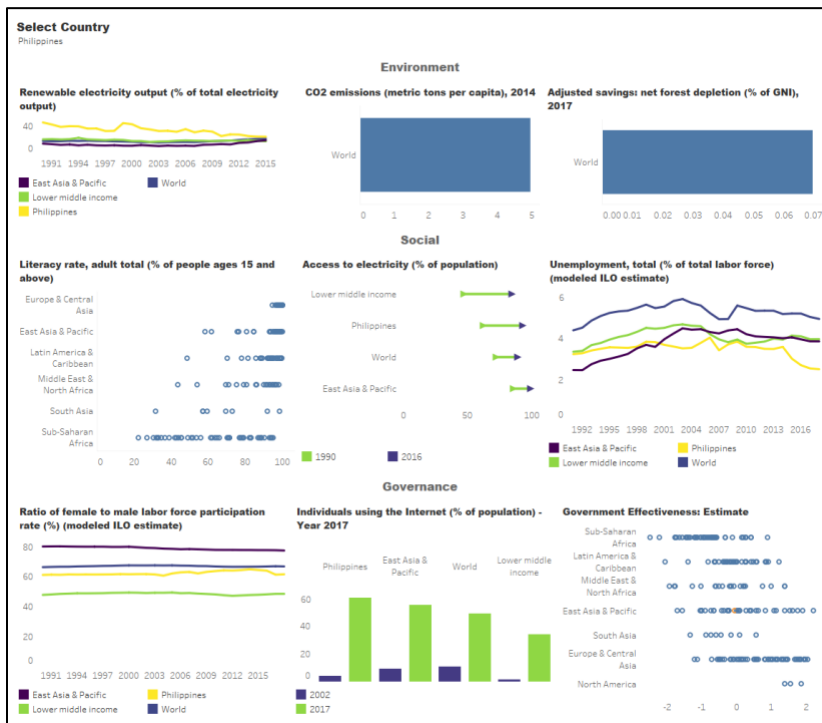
Select Country
Philippines

Environment

Renewable electricity output (% of total electricity output)

40
20
0
1991 1994 1997 2000 2003 2006 2009 2012 2015

East Asia & Pacific
World
Lower middle income
Philippines

CO2 emissions (metric tons per capita), 2014

World

0 1 2 3 4 5

Adjusted savings: net forest depletion (% of GNI), 2017

World

0.00 0.01 0.02 0.03 0.04 0.05 0.06 0.07

Social

Literacy rate, adult total (% of people ages 15 and above)

Europe & Central Asia
East Asia & Pacific
Latin America & Caribbean
Middle East & North Africa
South Asia
Sub-Saharan Africa

0 20 40 60 80 100

Access to electricity (% of population)

Lower middle income
Philippines
World
East Asia & Pacific

0 50 100

1990
2016

Unemployment, total (% of total labor force) (modeled ILO estimate)

6
4
2
0
1992 1995 1998 2001 2004 2007 2010 2013 2016

East Asia & Pacific
Philippines
Lower middle income
World

Governance

Ratio of female to male labor force participation rate (%) (modeled ILO estimate)

80
60
40
20
0
1991 1994 1997 2000 2003 2006 2009 2012 2015

East Asia & Pacific
Philippines
Lower middle income
World

Individuals using the Internet (% of population) - Year 2017

Philippines
East Asia & Pacific
World
Lower middle income

60
40
20
0

2002
2017

Government Effectiveness: Estimate

Sub-Saharan Africa
Latin America & Caribbean
Middle East & North Africa
East Asia & Pacific
South Asia
Europe & Central Asia
North America

-2 -1 0 1 2